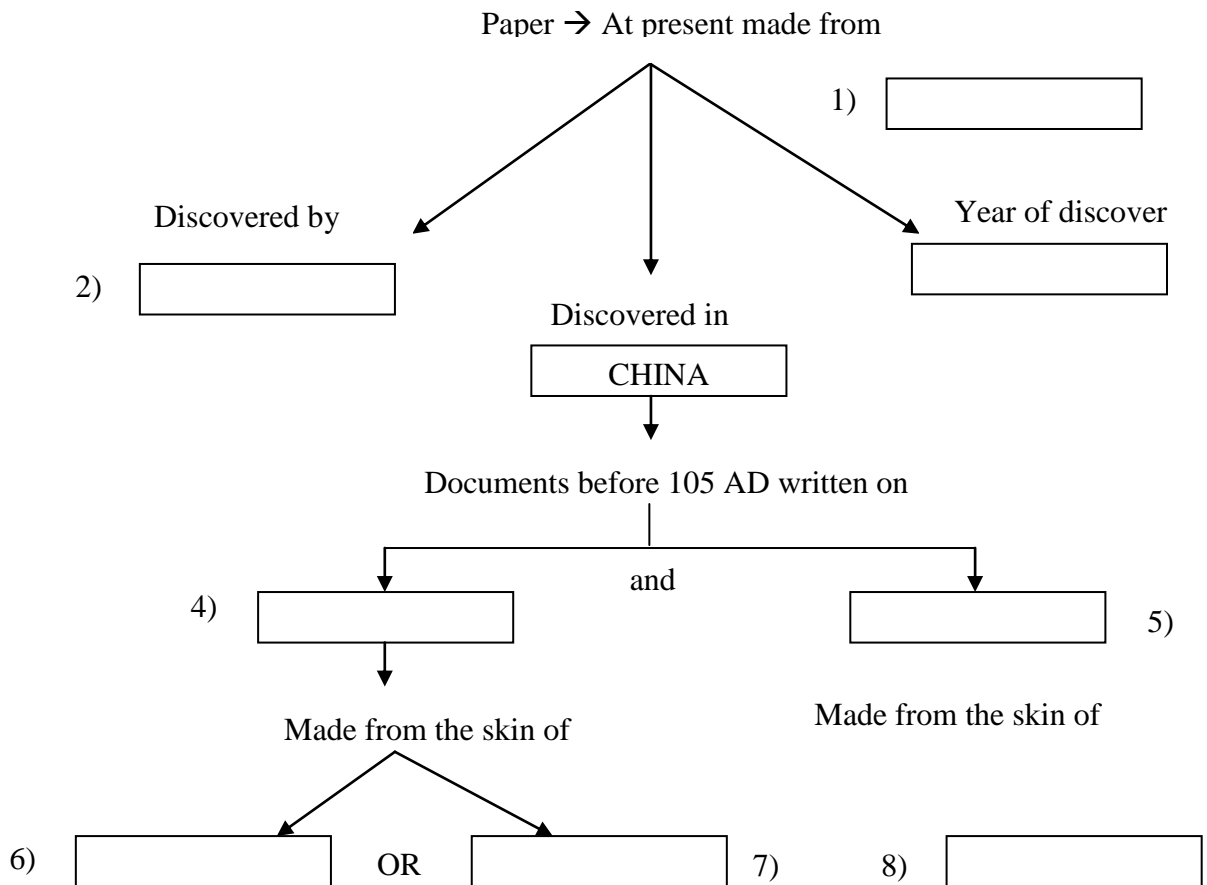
Paper → At present made from

1)

Discovered by

Year of discover

2)

Discovered in

CHINA

Documents before 105 AD written on

and

4)

5)

Made from the skin of

Made from the skin of

6)

OR

7)

8)